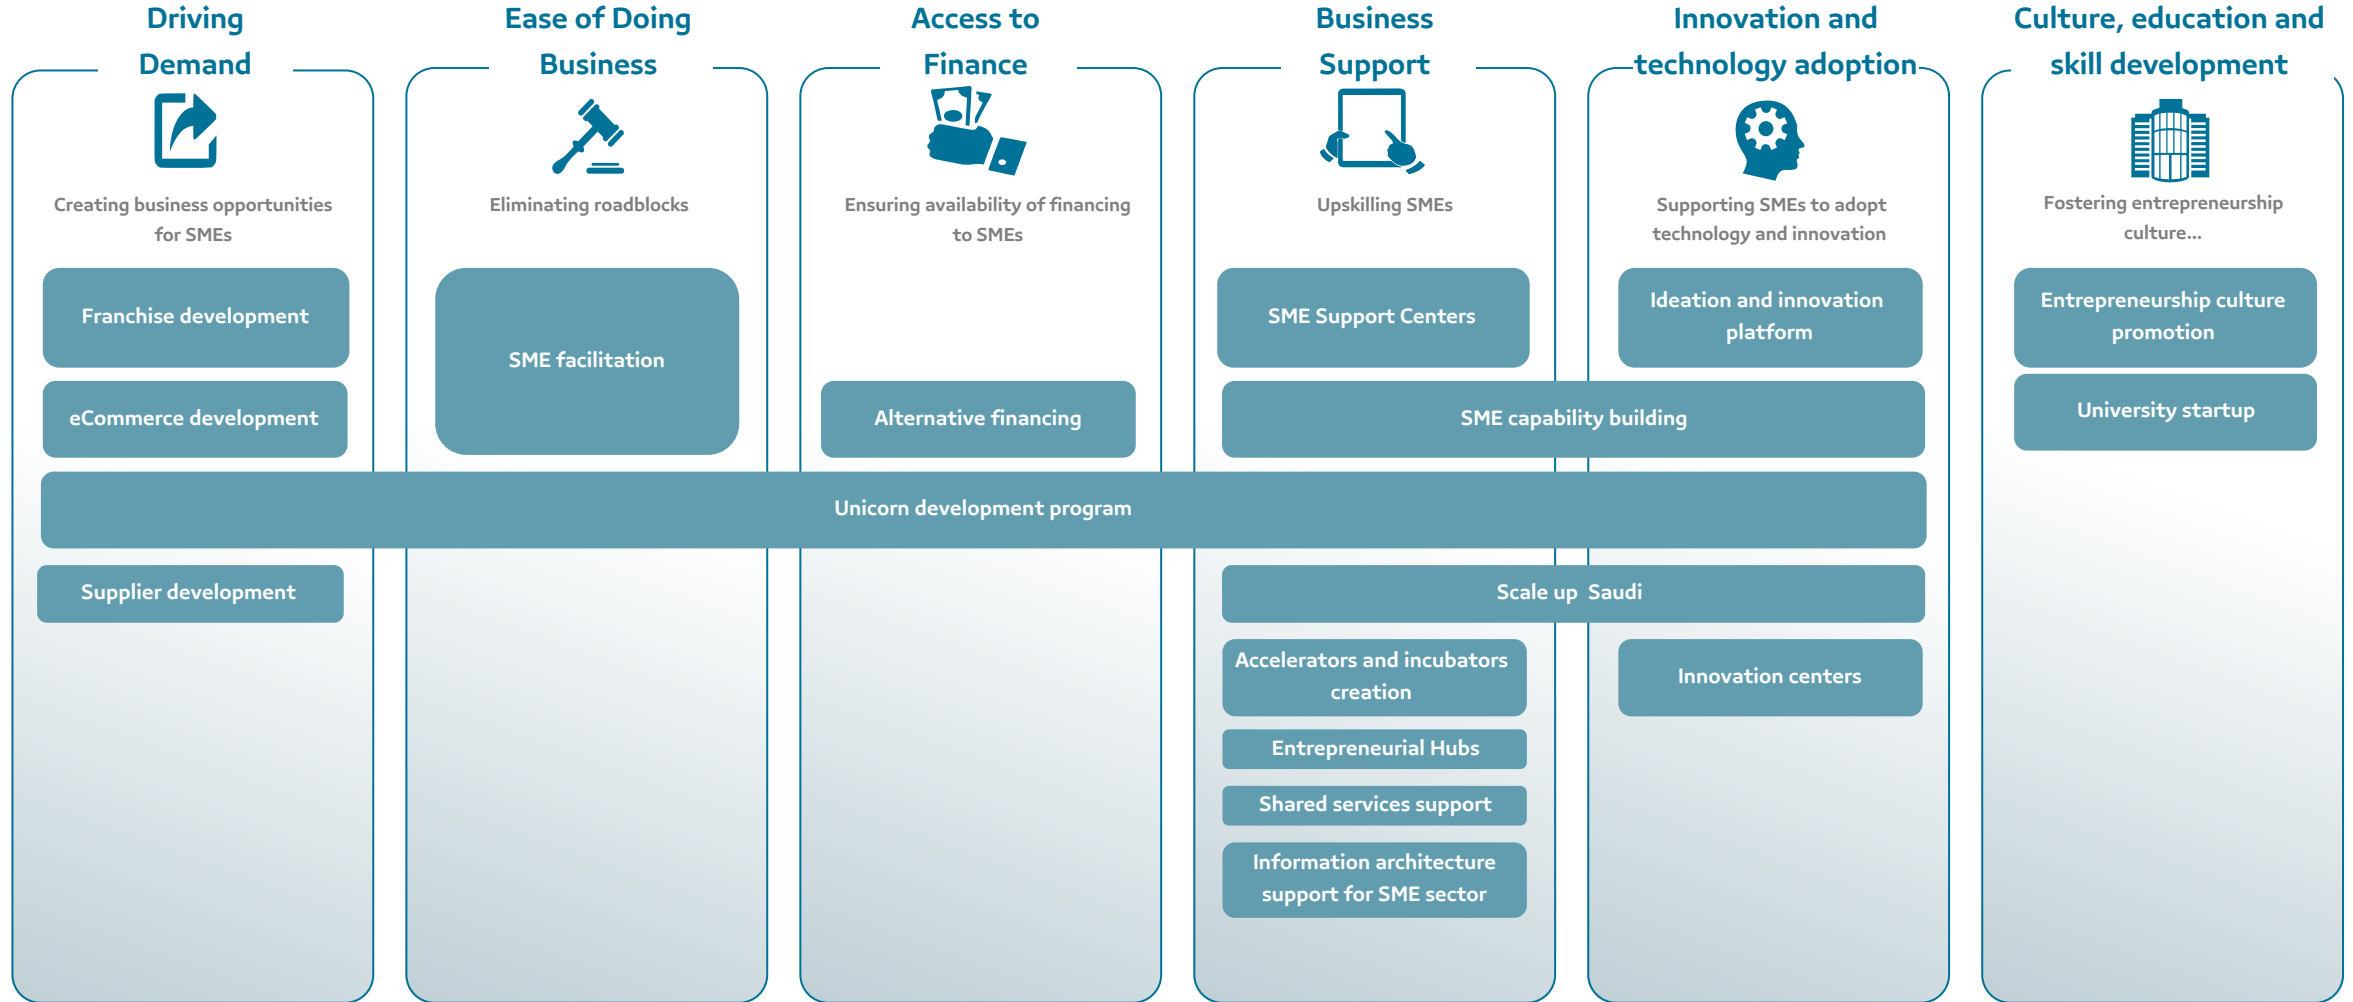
Driving Demand

Creating business opportunities for SMEs

Franchise development

eCommerce development

Ease of Doing Business

Eliminating roadblocks

SME facilitation

Access to Finance

Ensuring availability of financing to SMEs

Alternative financing

Business Support

Upskilling SMEs

SME Support Centers

Innovation and technology adoption

Supporting SMEs to adopt technology and innovation

Ideation and innovation platform

SME capability building

Culture, education and skill development

Fostering entrepreneurship culture...

Entrepreneurship culture promotion

University startup

Unicorn development program

Supplier development

Scale up Saudi

Accelerators and incubators creation

Innovation centers

Entrepreneurial Hubs

Shared services support

Information architecture support for SME sector